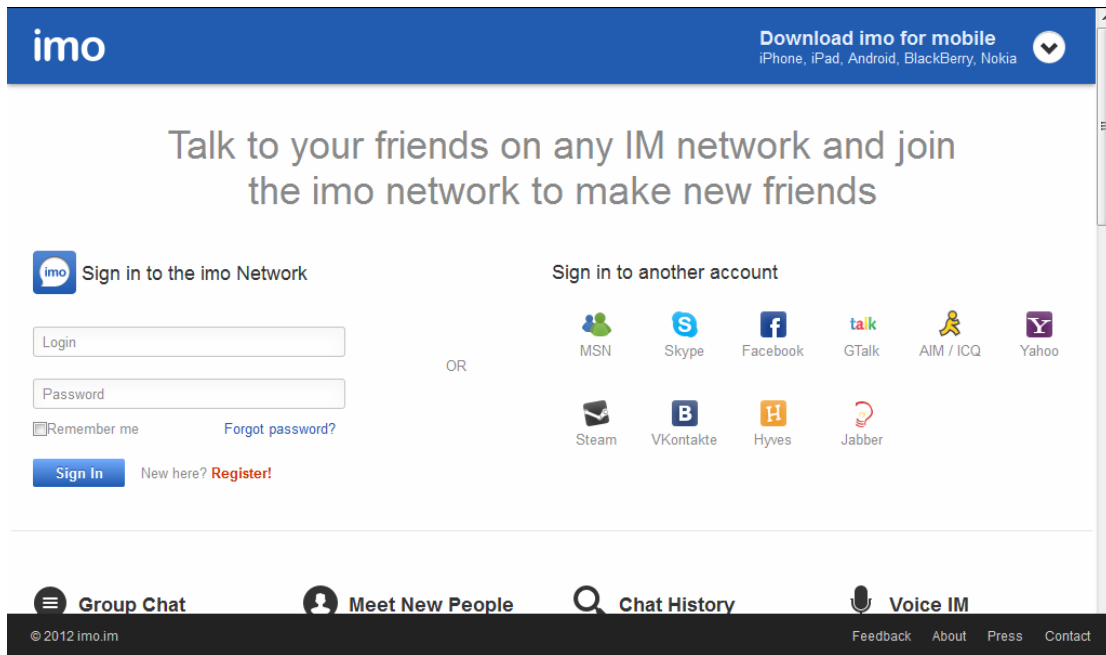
imo

Download imo for mobile
iPhone, iPad, Android, BlackBerry, Nokia

Talk to your friends on any IM network and join the imo network to make new friends

imo Sign in to the imo Network

Login

Password

Remember me Forgot password?

Sign In New here? Register!

OR

Sign in to another account

MSN Skype Facebook talk GTalk AIM / ICQ Yahoo

Steam VKontakte Hyves Jabber

Group Chat Meet New People Chat History Voice IM

© 2012 imo.im Feedback About Press Contact